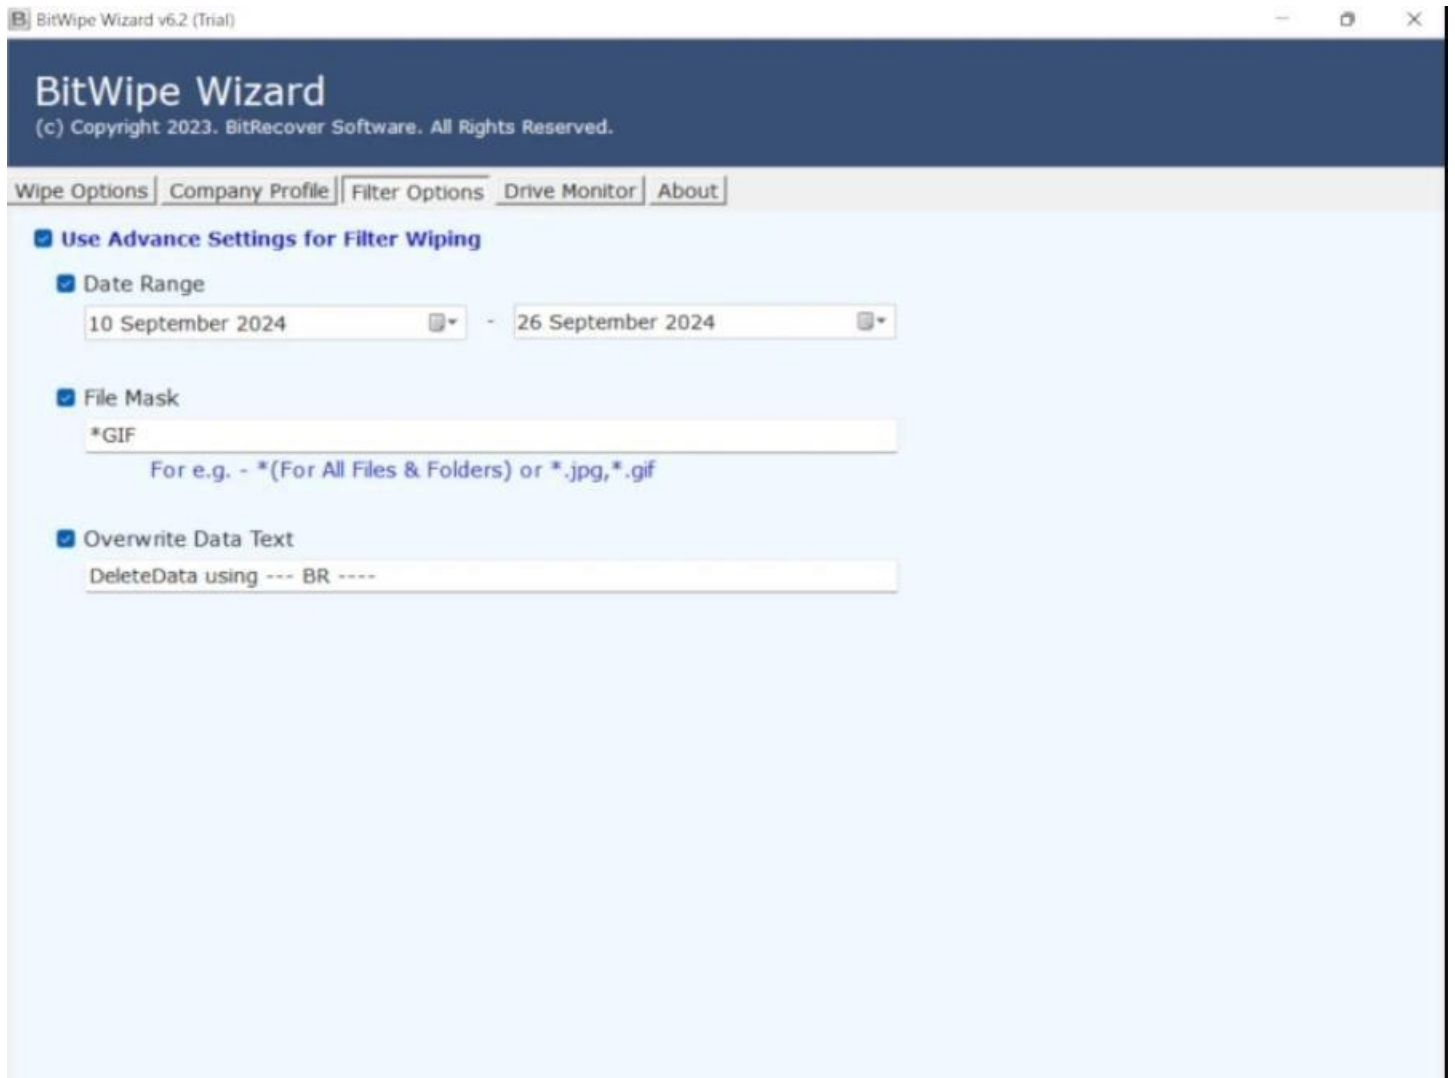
BitWipe Wizard v6.2 (Trial)

BitWipe Wizard
(c) Copyright 2023. BitRecover Software. All Rights Reserved.

Wipe Options | Company Profile | Filter Options | Drive Monitor | About

Use Advance Settings for Filter Wiping

Date Range
10 September 2024 - 26 September 2024

File Mask
*GIF
For e.g. - *(For All Files & Folders) or *.jpg,*.gif

Overwrite Data Text
DeleteData using --- BR ----